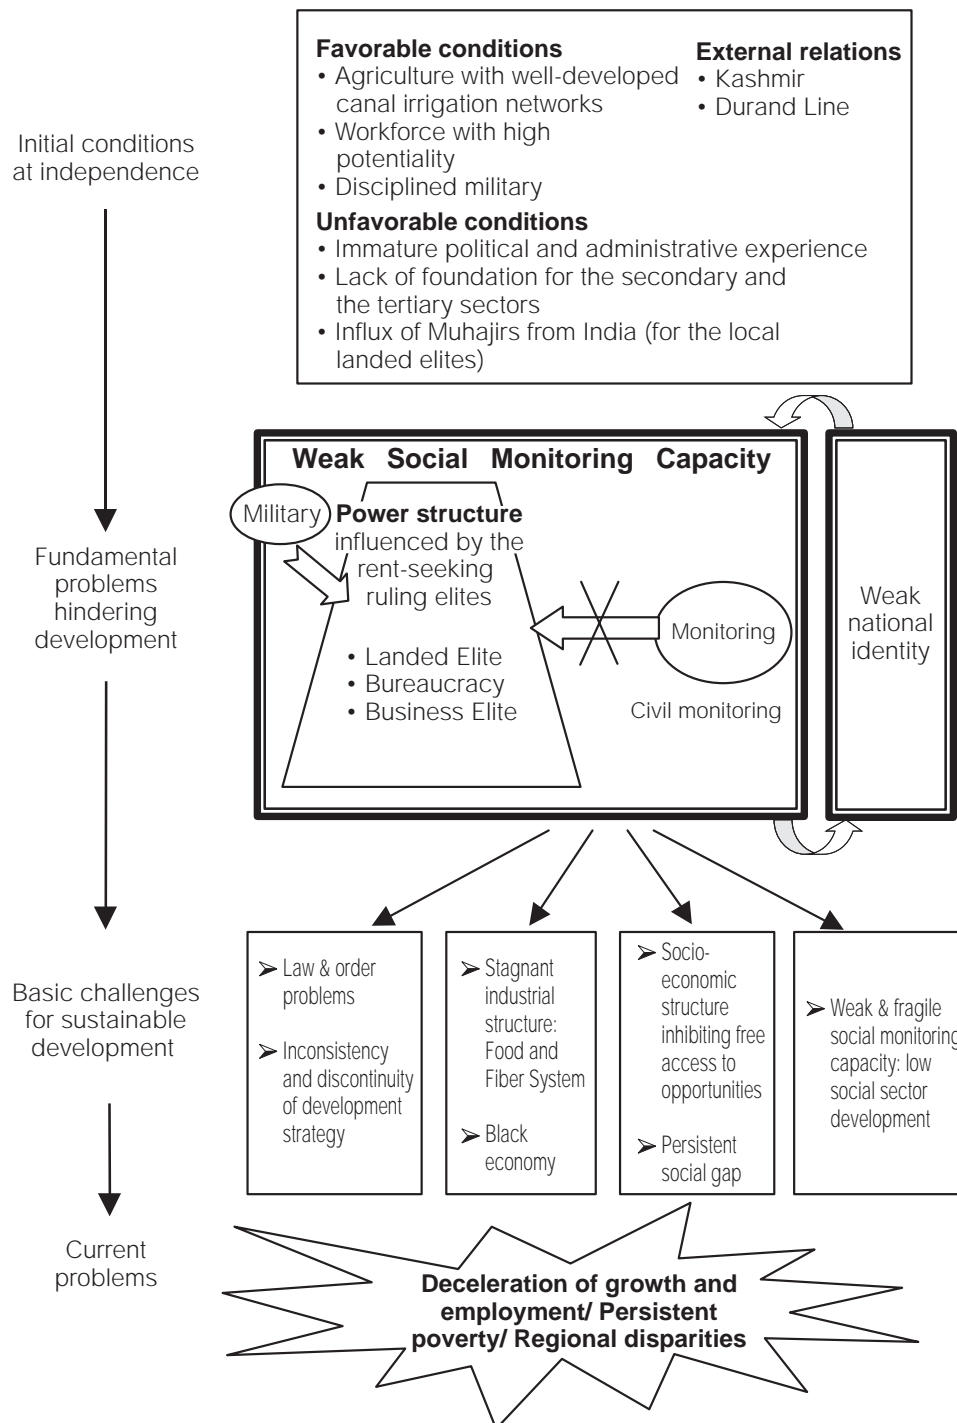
Initial conditions at independence

Favorable conditions
• Agriculture with well-developed canal irrigation networks
• Workforce with high potentiality
• Disciplined military

External relations
• Kashmir
• Durand Line

Unfavorable conditions
• Immature political and administrative experience
• Lack of foundation for the secondary and the tertiary sectors
• Influx of Muhajirs from India (for the local landed elites)

Fundamental problems hindering development

Weak Social Monitoring Capacity

Military

Power structure influenced by the rent-seeking ruling elites

• Landed Elite
• Bureaucracy
• Business Elite

Monitoring

Civil monitoring

Weak national identity

Basic challenges for sustainable development

➢ Law & order problems
➢ Inconsistency and discontinuity of development strategy

➢ Stagnant industrial structure: Food and Fiber System
➢ Black economy

➢ Socio-economic structure inhibiting free access to opportunities
➢ Persistent social gap

➢ Weak & fragile social monitoring capacity: low social sector development

Current problems

Deceleration of growth and employment/ Persistent poverty/ Regional disparities